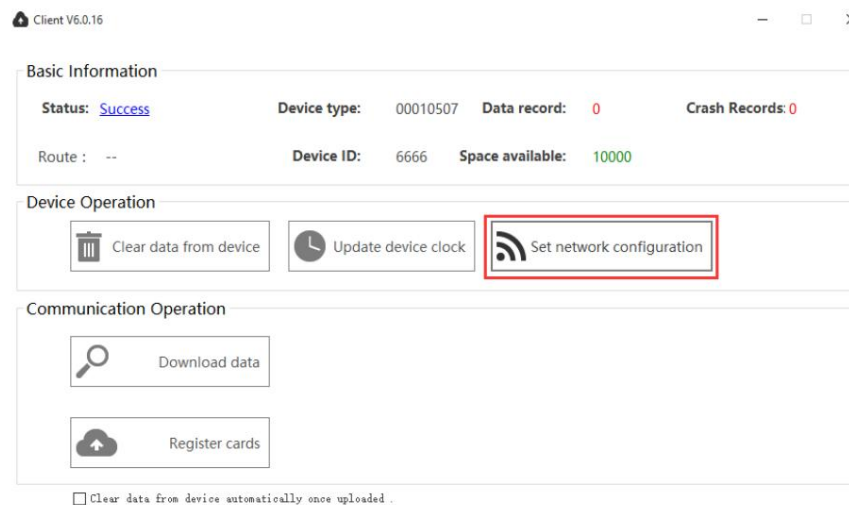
Client V6.0.16

Basic Information

Status: Success

Device type: 00010507

Data record: 0

Crash Records: 0

Route : --

Device ID: 6666

Space available: 10000

Device Operation

Clear data from device

Update device clock

Set network configuration

Communication Operation

Download data

Register cards

Clear data from device automatically once uploaded .